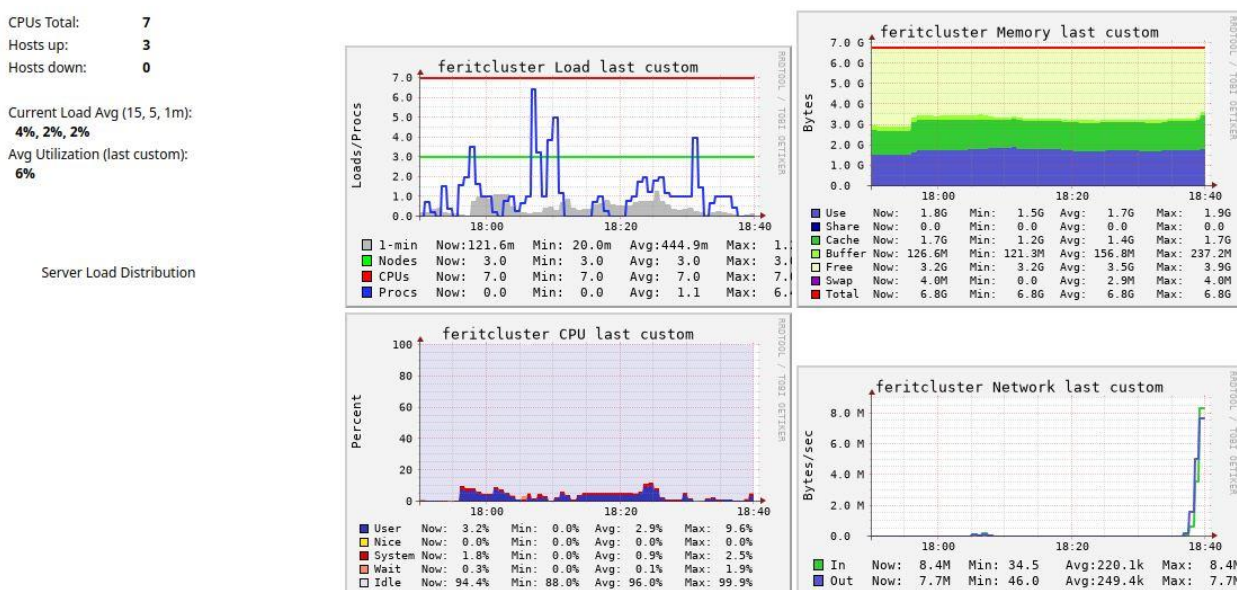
CPUs Total: 7
Hosts up: 3
Hosts down: 0

Current Load Avg (15, 5, 1m):
4%, 2%, 2%
Avg Utilization (last custom):
6%

Server Load Distribution

feritcluster Load last custom

Loads/Procs

7.0
6.0
5.0
4.0
3.0
2.0
1.0
0.0

18:00 18:20 18:40

RRDTOOL / TOBI OETIKER

| | Now: | Min: | Avg: | Max: |
|---|---|---|---|---|
| 1-min | Now:121.6m | Min: 20.0m | Avg:444.9m | Max: 1.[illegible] |
| Nodes | Now: 3.0 | Min: 3.0 | Avg: 3.0 | Max: 3.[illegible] |
| CPUs | Now: 7.0 | Min: 7.0 | Avg: 7.0 | Max: 7.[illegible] |
| Procs | Now: 0.0 | Min: 0.0 | Avg: 1.1 | Max: 6.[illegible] |

feritcluster Memory last custom

Bytes

7.0 G
6.0 G
5.0 G
4.0 G
3.0 G
2.0 G
1.0 G
0.0

18:00 18:20 18:40

RRDTOOL / TOBI OETIKER

| | Now: | Min: | Avg: | Max: |
|---|---|---|---|---|
| Use | Now: 1.8G | Min: 1.5G | Avg: 1.7G | Max: 1.9G |
| Share | Now: 0.0 | Min: 0.0 | Avg: 0.0 | Max: 0.0 |
| Cache | Now: 1.7G | Min: 1.2G | Avg: 1.4G | Max: 1.7G |
| Buffer | Now: 126.6M | Min: 121.3M | Avg: 156.8M | Max: 237.2M |
| Free | Now: 3.2G | Min: 3.2G | Avg: 3.5G | Max: 3.9G |
| Swap | Now: 4.0M | Min: 0.0 | Avg: 2.9M | Max: 4.0M |
| Total | Now: 6.8G | Min: 6.8G | Avg: 6.8G | Max: 6.8G |

feritcluster CPU last custom

Percent

100
80
60
40
20
0

18:00 18:20 18:40

RRDTOOL / TOBI OETIKER

| | Now: | Min: | Avg: | Max: |
|---|---|---|---|---|
| User | Now: 3.2% | Min: 0.0% | Avg: 2.9% | Max: 9.6% |
| Nice | Now: 0.0% | Min: 0.0% | Avg: 0.0% | Max: 0.0% |
| System | Now: 1.8% | Min: 0.0% | Avg: 0.9% | Max: 2.5% |
| Wait | Now: 0.3% | Min: 0.0% | Avg: 0.1% | Max: 1.9% |
| Idle | Now: 94.4% | Min: 88.0% | Avg: 96.0% | Max: 99.9% |

feritcluster Network last custom

Bytes/sec

8.0 M
6.0 M
4.0 M
2.0 M
0.0

18:00 18:20 18:40

RRDTOOL / TOBI OETIKER

| | Now: | Min: | Avg: | Max: |
|---|---|---|---|---|
| In | Now: 8.4M | Min: 34.5 | Avg:220.1k | Max: 8.4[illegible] |
| Out | Now: 7.7M | Min: 46.0 | Avg:249.4k | Max: 7.7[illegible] |